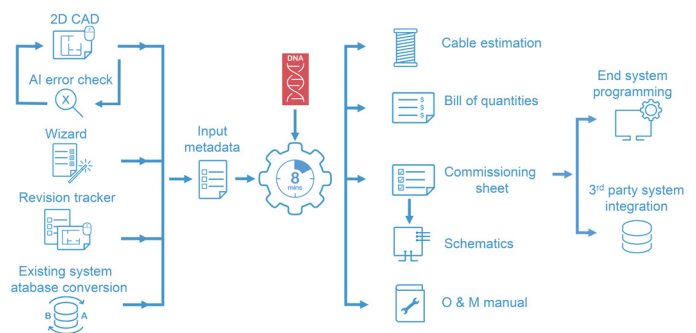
2D CAD

AI error check

Wizard

Revision tracker

Existing system atabase conversion

B A

Input metadata

DNA

8 mins

Cable estimation

$
$
$

Bill of quantities

Commissioning sheet

Schematics

O & M manual

End system programming

3$^{rd}$ party system integration